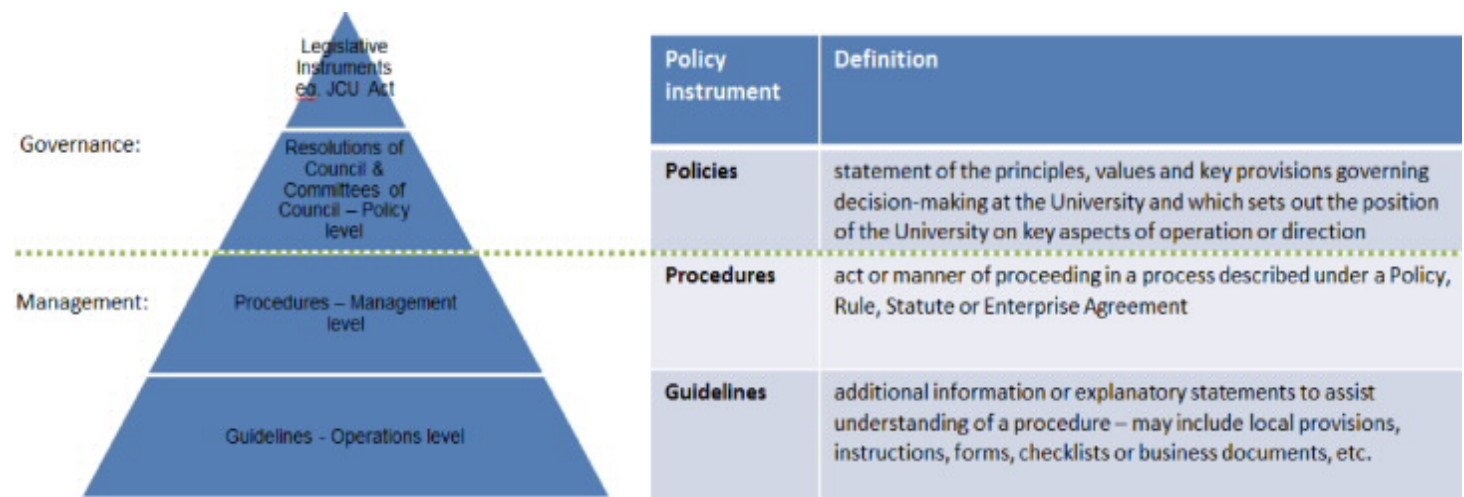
Legislative Instruments eg. JCU Act

Governance:

Resolutions of Council & Committees of Council – Policy level

Management:

Procedures – Management level

Guidelines - Operations level

| Policy instrument | Definition |
|---|---|
| Policies | statement of the principles, values and key provisions governing decision-making at the University and which sets out the position of the University on key aspects of operation or direction |
| Procedures | act or manner of proceeding in a process described under a Policy, Rule, Statute or Enterprise Agreement |
| Guidelines | additional information or explanatory statements to assist understanding of a procedure – may include local provisions, instructions, forms, checklists or business documents, etc. |